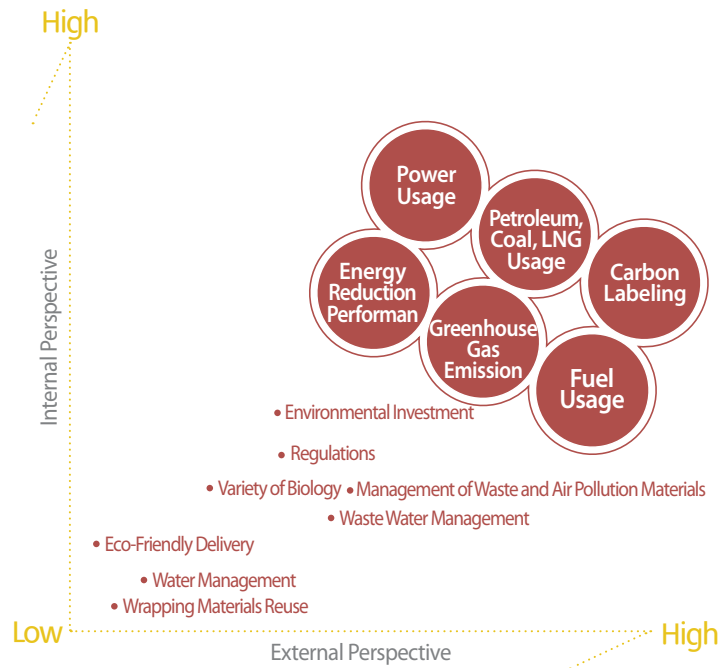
High

Internal Perspective

Power Usage

Petroleum, Coal, LNG Usage

Energy Reduction Performan

Carbon Labeling

Greenhouse Gas Emission

Fuel Usage

• Environmental Investment

• Regulations

• Variety of Biology • Management of Waste and Air Pollution Materials

• Waste Water Management

• Eco-Friendly Delivery

• Water Management

• Wrapping Materials Reuse

Low

External Perspective

High